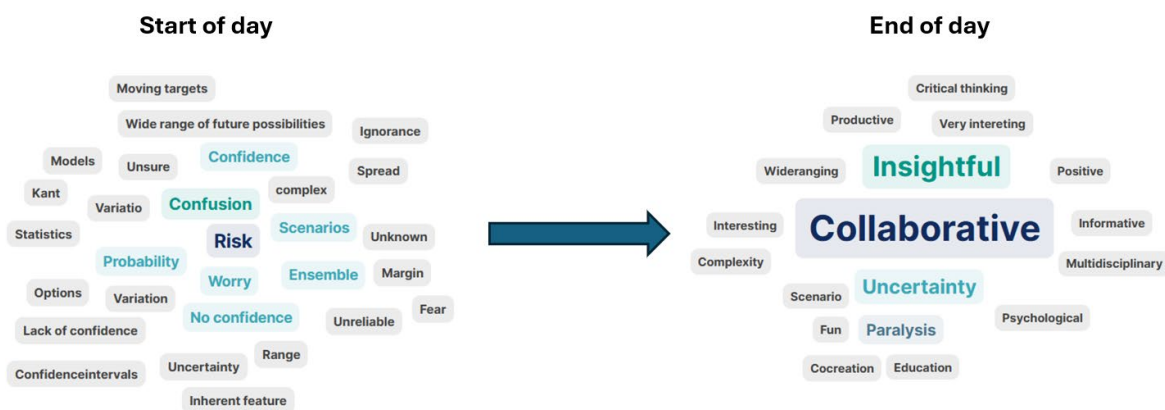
Start of day

Moving targets
Wide range of future possibilities
Ignorance
Models
Unsure
Confidence
Spread
Kant
Variatio
Confusion
complex
Statistics
Risk
Scenarios
Unknown
Probability
Worry
Ensemble
Margin
Options
Variation
Fear
Lack of confidence
No confidence
Unreliable
Range
Confidenceintervals
Uncertainty
Inherent feature

End of day

Critical thinking
Productive
Very intereting
Wideranging
Insightful
Positive
Interesting
Collaborative
Informative
Complexity
Multidisciplinary
Scenario
Uncertainty
Fun
Paralysis
Psychological
Cocreation
Education